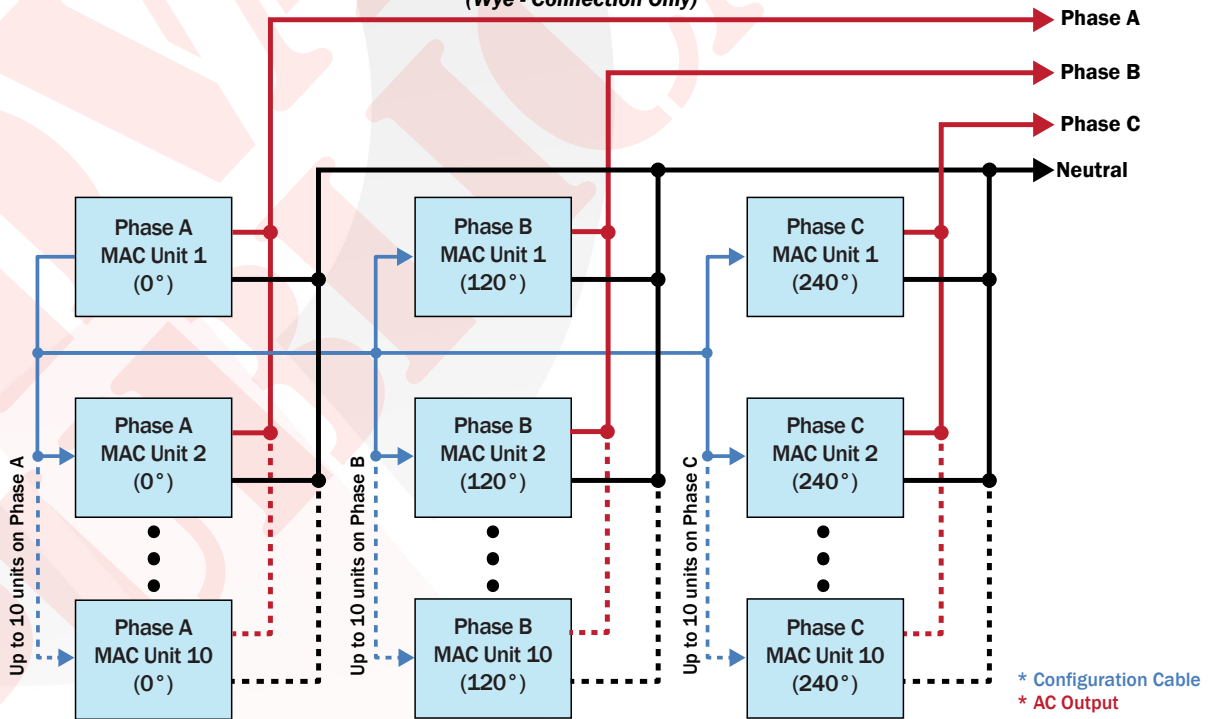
(Wye - Connection Only)

Phase A
Phase B
Phase C
Neutral

Phase A
MAC Unit 1
(0°)

Phase B
MAC Unit 1
(120°)

Phase C
MAC Unit 1
(240°)

Phase A
MAC Unit 2
(0°)

Phase B
MAC Unit 2
(120°)

Phase C
MAC Unit 2
(240°)

Up to 10 units on Phase A
Up to 10 units on Phase B
Up to 10 units on Phase C

Phase A
MAC Unit 10
(0°)

Phase B
MAC Unit 10
(120°)

Phase C
MAC Unit 10
(240°)

* Configuration Cable
* AC Output